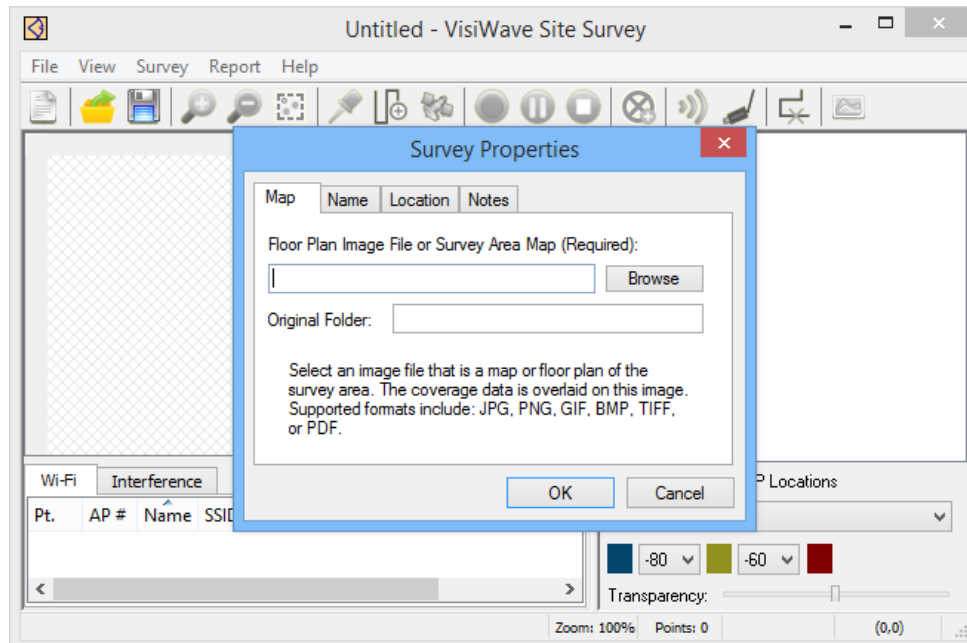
Untitled - VisiWave Site Survey

File View Survey Report Help

Survey Properties

Map | Name | Location | Notes

Floor Plan Image File or Survey Area Map (Required):

Browse

Original Folder:

Select an image file that is a map or floor plan of the survey area. The coverage data is overlaid on this image. Supported formats include: JPG, PNG, GIF, BMP, TIFF, or PDF.

OK Cancel

Wi-Fi | Interference

| Pt. | AP # | Name | SSID |
|---|---|---|---|

P Locations

-80 -60

Transparency:

Zoom: 100% Points: 0 (0,0)